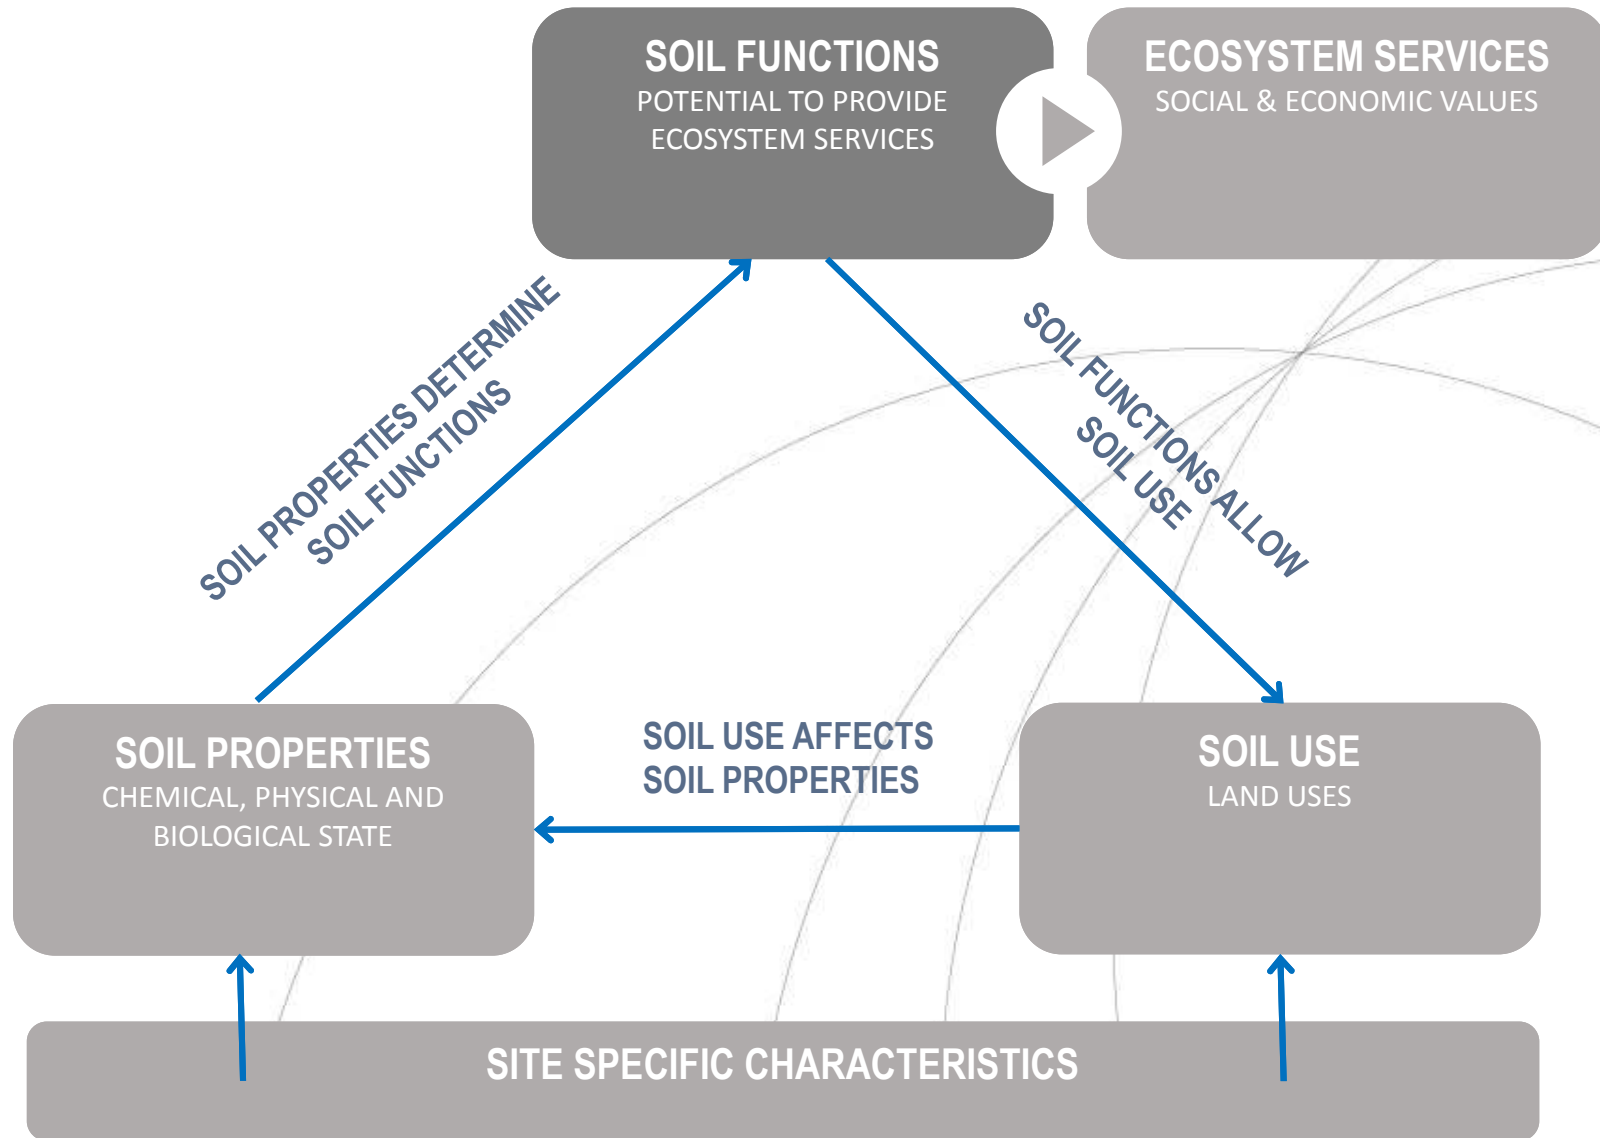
SOIL FUNCTIONS
POTENTIAL TO PROVIDE ECOSYSTEM SERVICES

ECOSYSTEM SERVICES
SOCIAL & ECONOMIC VALUES

SOIL PROPERTIES DETERMINE SOIL FUNCTIONS

SOIL FUNCTIONS ALLOW SOIL USE

SOIL PROPERTIES
CHEMICAL, PHYSICAL AND BIOLOGICAL STATE

SOIL USE AFFECTS SOIL PROPERTIES

SOIL USE
LAND USES

SITE SPECIFIC CHARACTERISTICS